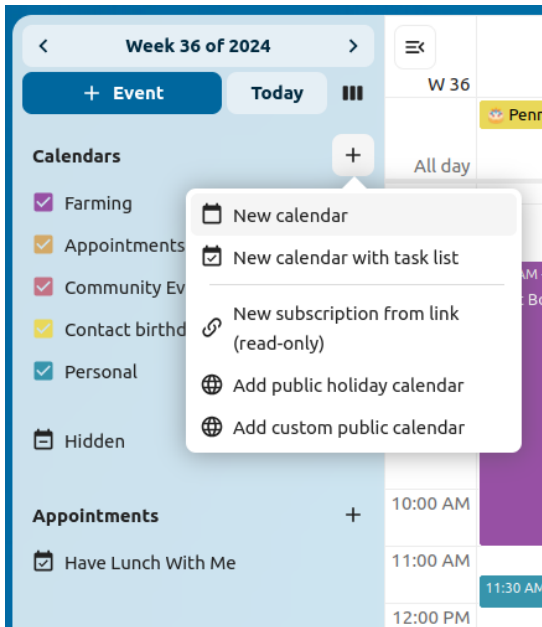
Week 36 of 2024

+ Event

Today

Calendars

Farming

Appointments

Community Ev

Contact birthd

Personal

Hidden

Appointments

Have Lunch With Me

W 36

All day

Penn

New calendar

New calendar with task list

New subscription from link (read-only)

Add public holiday calendar

Add custom public calendar

AM

t Bo

10:00 AM

11:00 AM

11:30 AM

12:00 PM